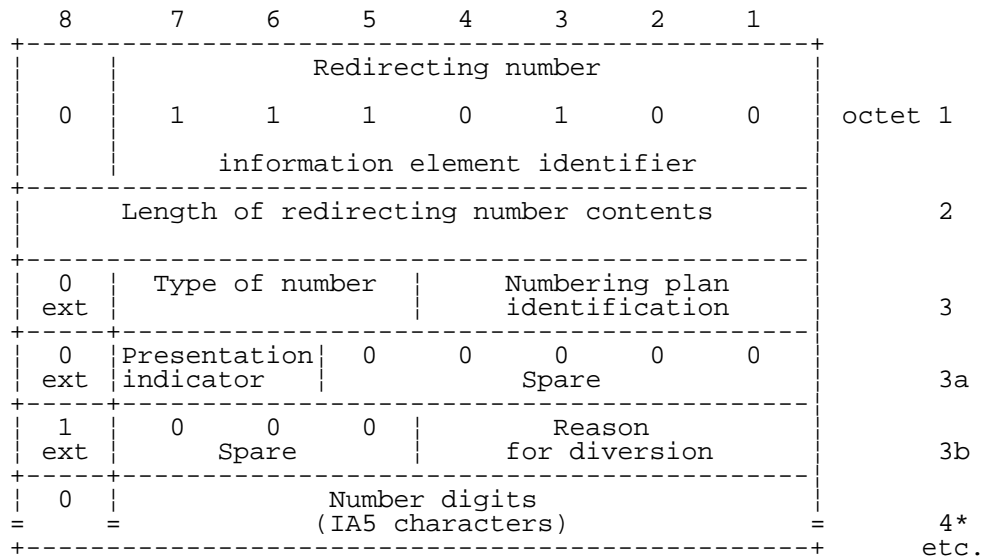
| 8 | 7 | 6 | 5 | 4 | 3 | 2 | 1 | |
|---|---|---|---|---|---|---|---|---|
| 0 | Redirecting number<br>1 1 1 0 1 0 0<br>information element identifier | | | | | | | octet 1 |
| Length of redirecting number contents | | | | | | | | 2 |
| 0 ext | Type of number | | | Numbering plan identification | | | | 3 |
| 0 ext | Presentation indicator | | 0 | 0 | 0 | 0 | 0 Spare | 3a |
| 1 ext | 0 | 0 | 0 Spare | Reason for diversion | | | | 3b |
| 0 | Number digits (IA5 characters) | | | | | | | 4* etc. |